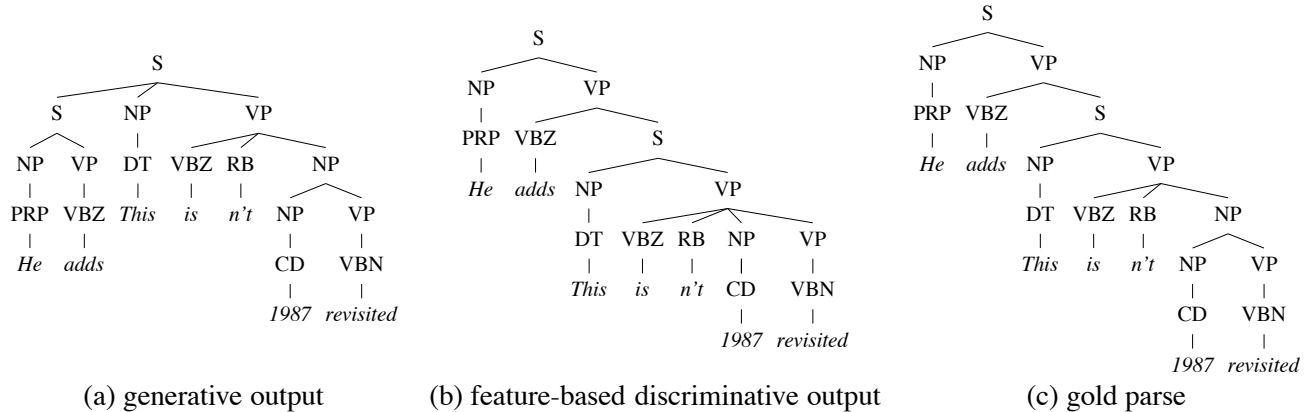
S
S NP VP
NP VP DT VBZ RB NP
PRP VBZ *This* *is* *n't* NP VP
*He* *adds* CD VBN
*1987* *revisited*

(a) generative output

S
NP VP
PRP VBZ S
*He* *adds* NP VP
DT VBZ RB NP VP
*This* *is* *n't* CD VBN
*1987* *revisited*

(b) feature-based discriminative output

S
NP VP
PRP VBZ S
*He* *adds* NP VP
DT VBZ RB NP
*This* *is* *n't* NP VP
CD VBN
*1987* *revisited*

(c) gold parse